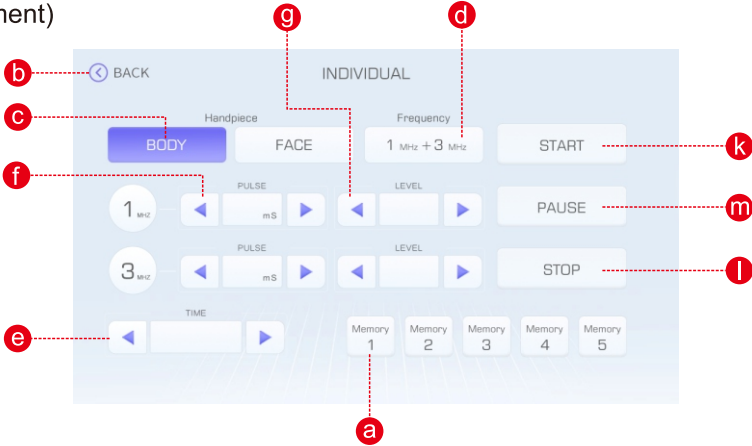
ment)

g d

b BACK INDIVIDUAL

c Handpiece Frequency

BODY FACE 1 MHz + 3 MHz START k

f PULSE LEVEL

1 MHz mS PAUSE m

PULSE LEVEL

3 MHz mS STOP l

TIME

e

Memory 1 Memory 2 Memory 3 Memory 4 Memory 5

a